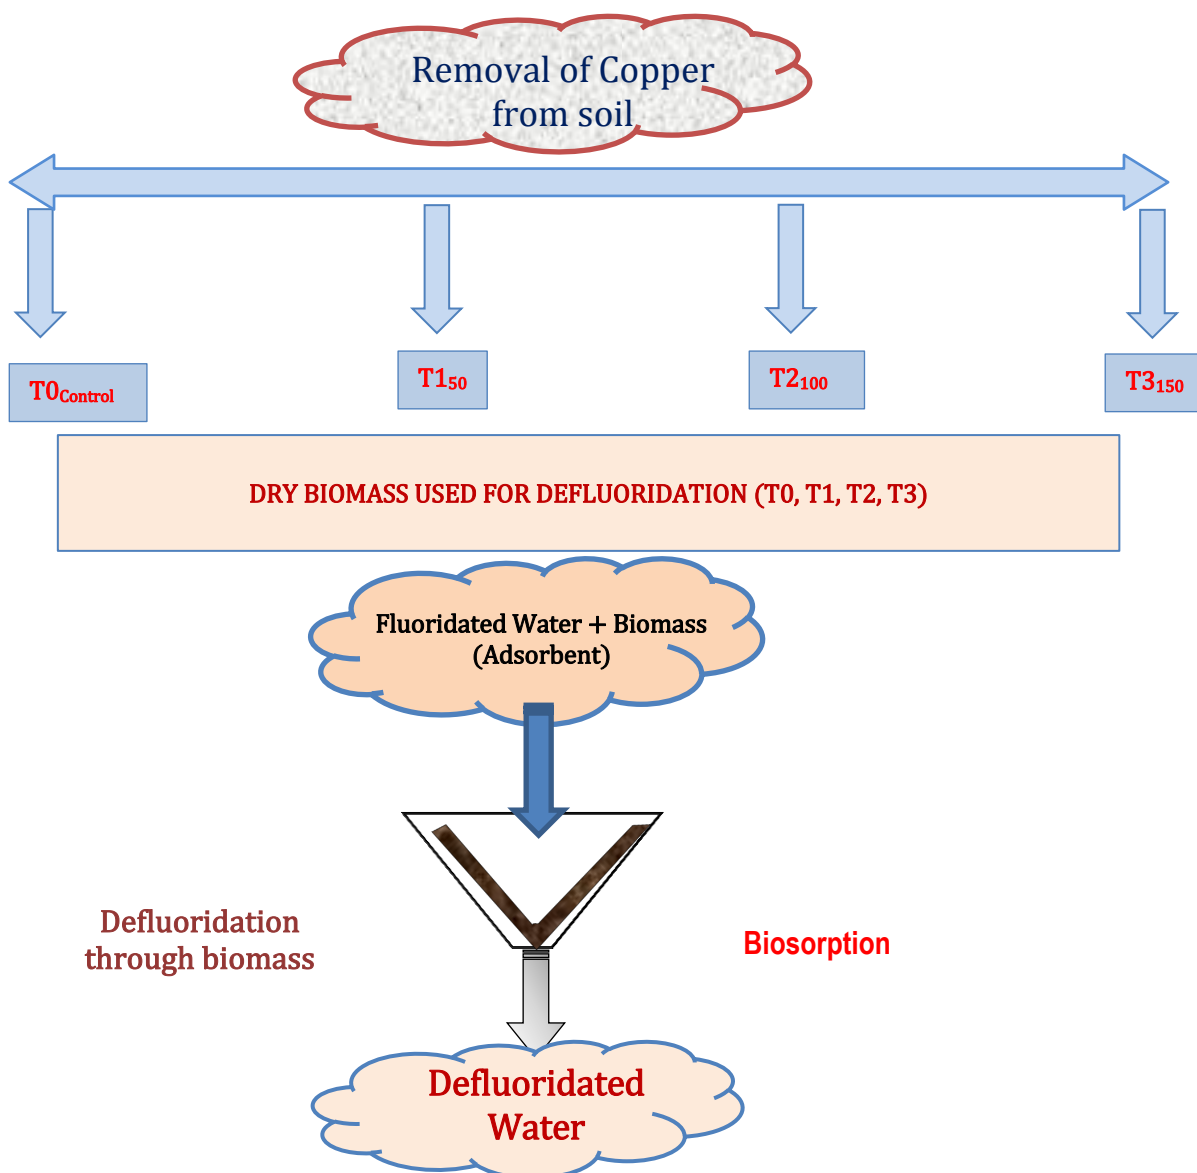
Removal of Copper from soil

$T0_{Control}$

$T1_{50}$

$T2_{100}$

$T3_{150}$

DRY BIOMASS USED FOR DEFLUORIDATION (T0, T1, T2, T3)

Fluoridated Water + Biomass (Adsorbent)

Defluoridation through biomass

Biosorption

Defluoridated Water